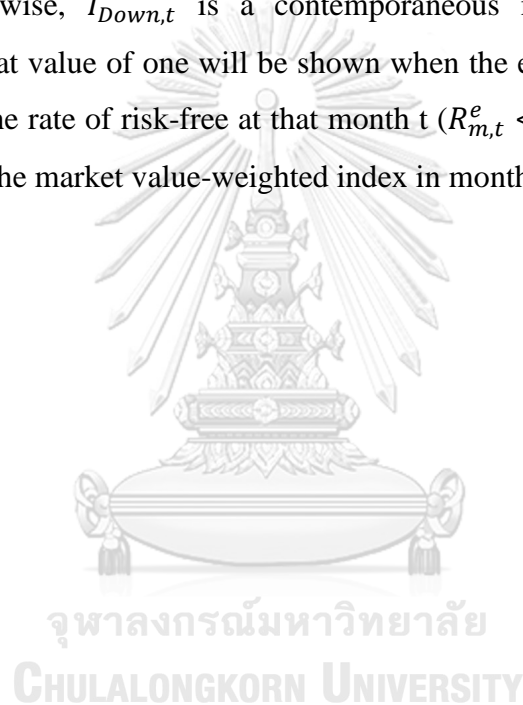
wise, $I_{Down,t}$ is a contemporaneous

at value of one will be shown when the e

he rate of risk-free at that month t ($R^e_{m,t}$ <

he market value-weighted index in month

จุฬาลงกรณ์มหาวิทยาลัย
CHULALONGKORN UNIVERSITY